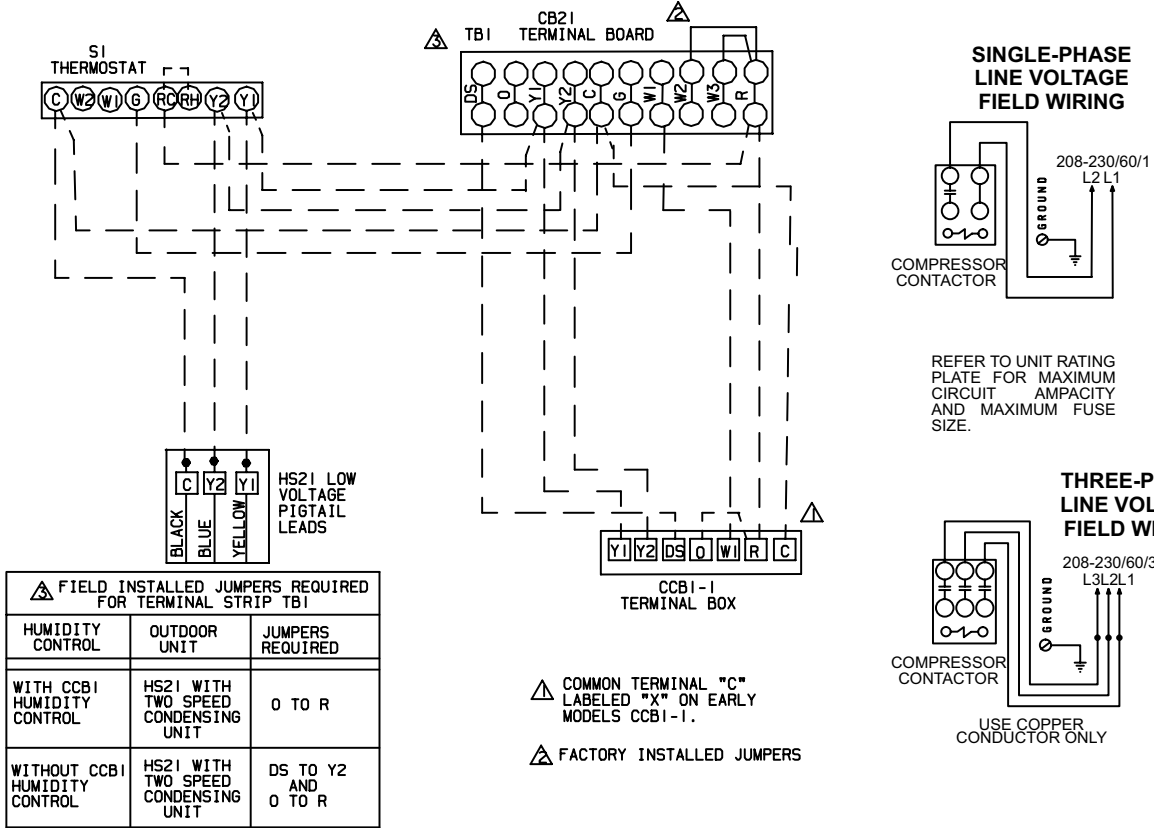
S1
THERMOSTAT
C W2 W1 G RC RH Y2 Y1

3 TB1 CB21 TERMINAL BOARD 2
DS O Y1 Y2 C G W1 W2 W3 R

SINGLE-PHASE LINE VOLTAGE FIELD WIRING

208-230/60/1
L2 L1
GROUND
COMPRESSOR CONTACTOR

REFER TO UNIT RATING PLATE FOR MAXIMUM CIRCUIT AMPACITY AND MAXIMUM FUSE SIZE.

THREE-P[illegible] LINE VOL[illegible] FIELD WI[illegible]

208-230/60/3
L3L2L1
GROUND
COMPRESSOR CONTACTOR

USE COPPER CONDUCTOR ONLY

C Y2 Y1
BLACK BLUE YELLOW
HS21 LOW VOLTAGE PIGTAIL LEADS

1
Y1 Y2 DS O W1 R C
CCB1-1 TERMINAL BOX

| 3 FIELD INSTALLED JUMPERS REQUIRED FOR TERMINAL STRIP TB1 | | |
|---|---|---|
| HUMIDITY CONTROL | OUTDOOR UNIT | JUMPERS REQUIRED |
| WITH CCB1 HUMIDITY CONTROL | HS21 WITH TWO SPEED CONDENSING UNIT | O TO R |
| WITHOUT CCB1 HUMIDITY CONTROL | HS21 WITH TWO SPEED CONDENSING UNIT | DS TO Y2 AND O TO R |

1 COMMON TERMINAL "C" LABELED "X" ON EARLY MODELS CCB1-1.

2 FACTORY INSTALLED JUMPERS